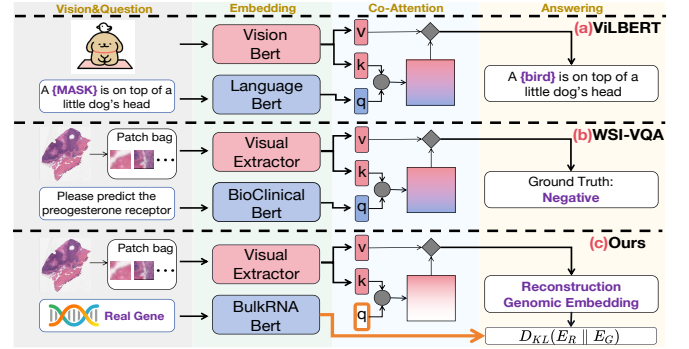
Vision&Question

Embedding

Co-Attention

Answering

(a)ViLBERT

Vision Bert

v

k

q

A {MASK} is on top of a little dog's head

Language Bert

A {bird} is on top of a little dog's head

(b)WSI-VQA

Patch bag

Visual Extractor

v

k

q

Please predict the preogesterone receptor

BioClinical Bert

Ground Truth: Negative

(c)Ours

Patch bag

Visual Extractor

v

k

q

Real Gene

BulkRNA Bert

Reconstruction Genomic Embedding

$D_{KL}(E_R \parallel E_G)$